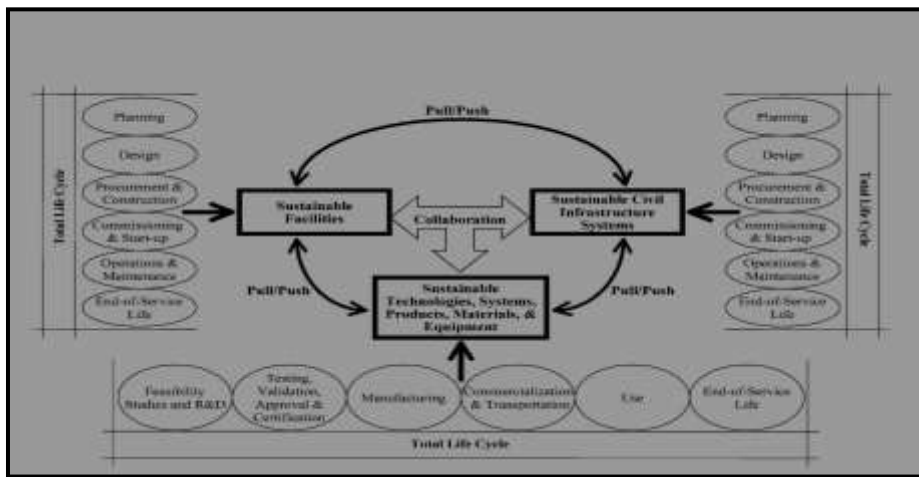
Total Life Cycle

Planning

Design

Procurement & Construction

Commissioning & Start-up

Operations & Maintenance

End-of-Service Life

Pull/Push

Sustainable Facilities

Collaboration

Sustainable Civil Infrastructure Systems

Total Life Cycle

Planning

Design

Procurement & Construction

Commissioning & Start-up

Operations & Maintenance

End-of-Service Life

Pull/Push

Sustainable Technologies, Systems, Products, Materials, & Equipment

Pull/Push

Feasibility Studies and R&D

Testing, Validation, Approval & Certification

Manufacturing

Commercialization & Transportation

Use

End-of-Service Life

Total Life Cycle